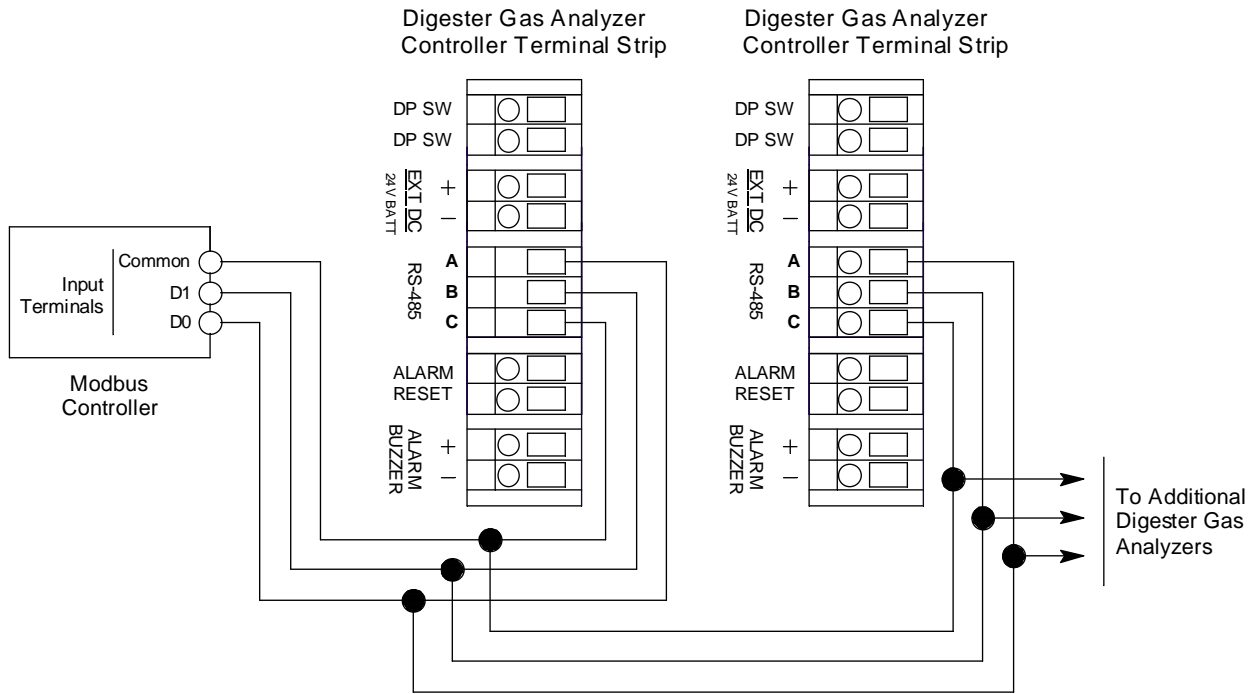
Digester Gas Analyzer
Controller Terminal Strip

Digester Gas Analyzer
Controller Terminal Strip

Input Terminals
Common
D1
D0

Modbus Controller

DP SW
DP SW
EXT DC
24 V BATT
+
–
RS-485
A
B
C
ALARM
RESET
ALARM BUZZER
+
–

DP SW
DP SW
EXT DC
24 V BATT
+
–
RS-485
A
B
C
ALARM
RESET
ALARM BUZZER
+
–

To Additional Digester Gas Analyzers